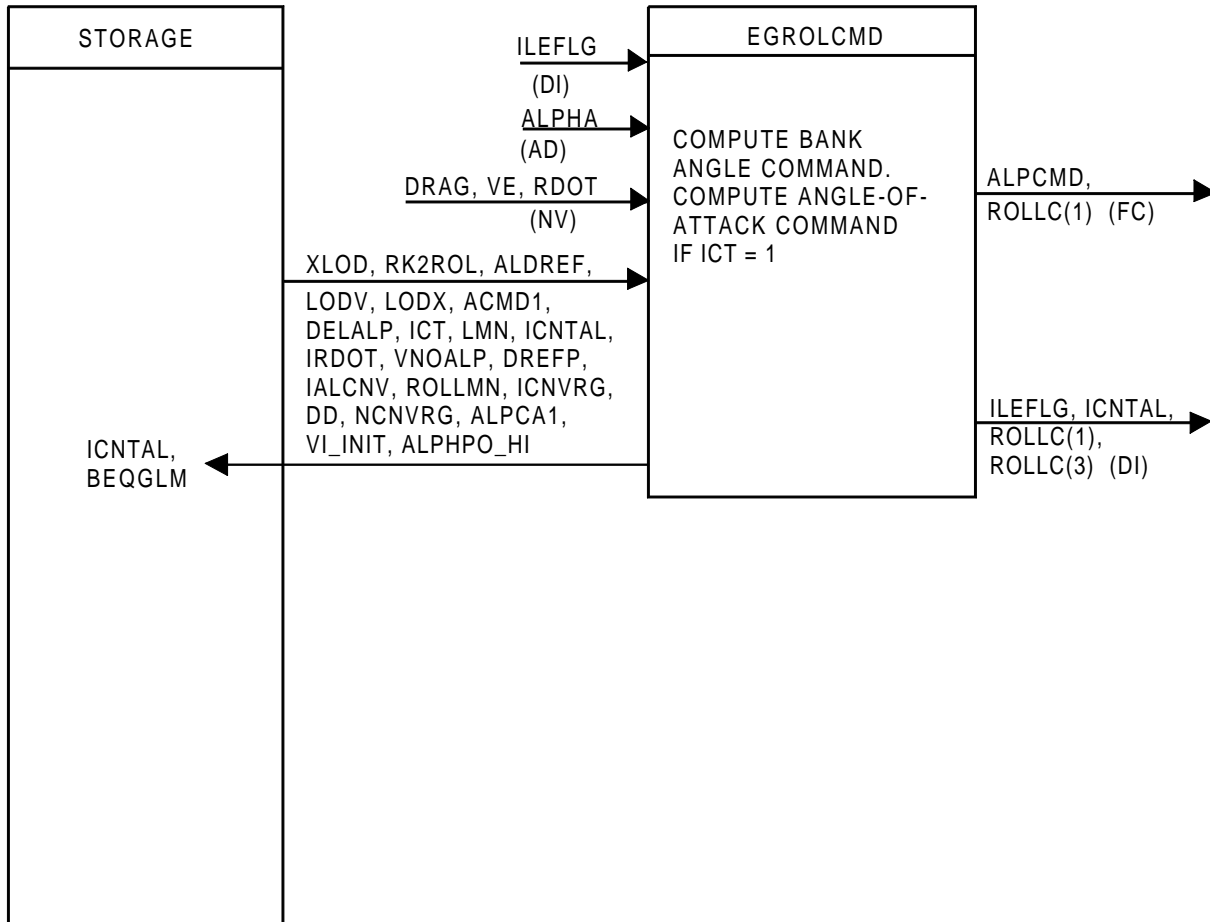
STORAGE

ILEFLG
(DI)

ALPHA
(AD)

DRAG, VE, RDOT
(NV)

XLOD, RK2ROL, ALDREF,
LODV, LODX, ACMD1, DELALP, ICT, LMN, ICNTAL, IRDOT, VNOALP, DREFP, IALCNV, ROLLMN, ICNVRG, DD, NCNVRG, ALPCA1, VI_INIT, ALPHPO_HI

ICNTAL, BEQGLM

EGROLCMD

COMPUTE BANK ANGLE COMMAND. COMPUTE ANGLE-OF-ATTACK COMMAND IF ICT = 1

ALPCMD, ROLLC(1) (FC)

ILEFLG, ICNTAL, ROLLC(1), ROLLC(3) (DI)